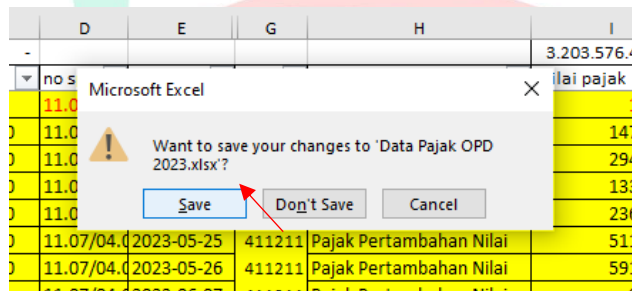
| | D | E | G | H | I |
|---|---|---|---|---|---|
| - | | | | | 3.203.576.4 |
| | no s | | | | ilai pajak |
| | 11.0 | | | | 1 |
| 0 | 11.0 | | | | 147 |
| 0 | 11.0 | | | | 294 |
| 0 | 11.0 | | | | 133 |
| 0 | 11.0 | | | | 236 |
| 0 | 11.07/04.0 | 2023-05-25 | 411211 | Pajak Pertambahan Nilai | 511 |
| 0 | 11.07/04.0 | 2023-05-26 | 411211 | Pajak Pertambahan Nilai | 591 |

Microsoft Excel

Want to save your changes to 'Data Pajak OPD 2023.xlsx'?

Save | Don't Save | Cancel